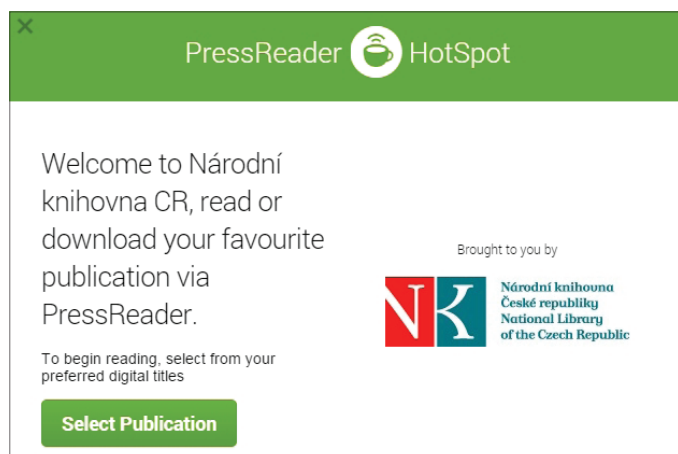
×

PressReader HotSpot

Welcome to Národní knihovna CR, read or download your favourite publication via PressReader.

To begin reading, select from your preferred digital titles

Select Publication

Brought to you by

NK

Národní knihovna
České republiky
National Library
of the Czech Republic